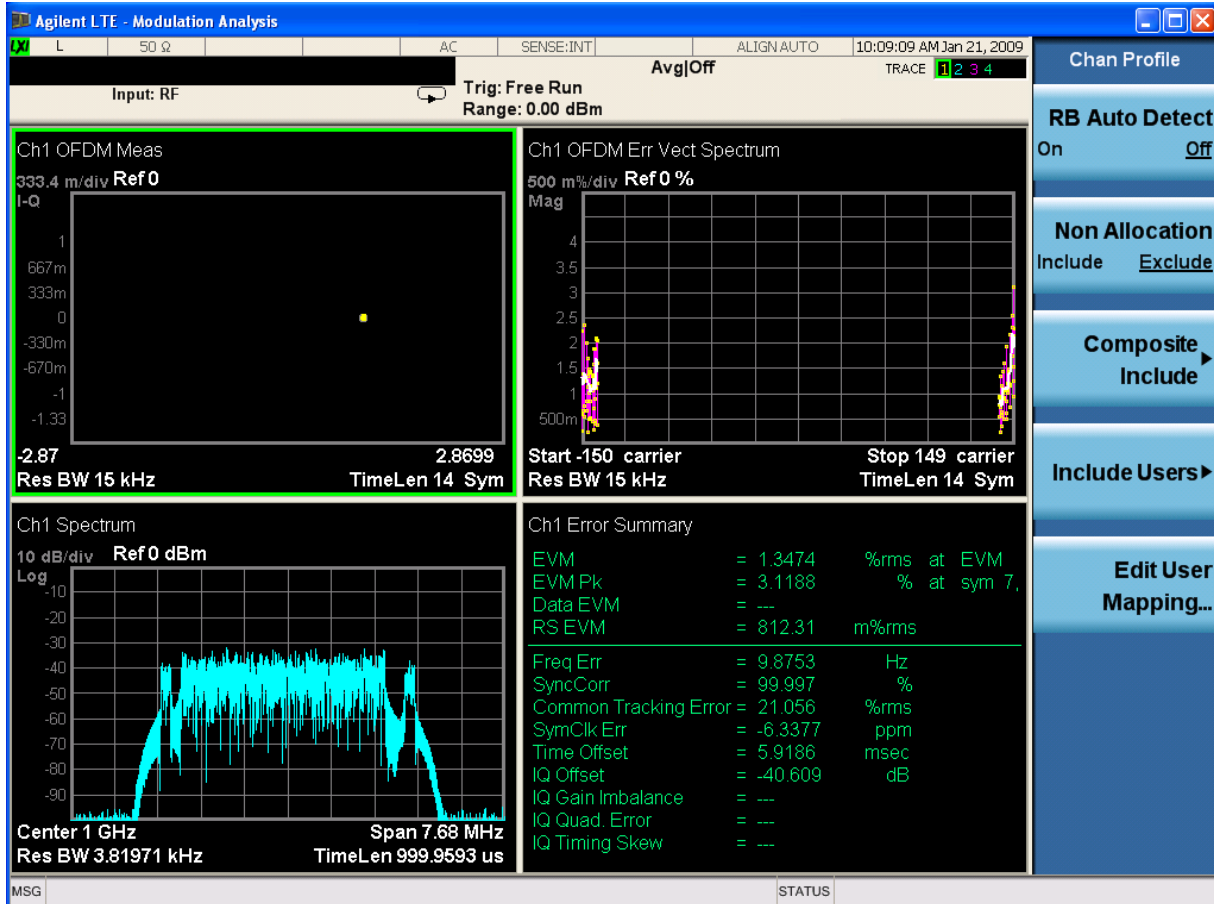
Agilent LTE - Modulation Analysis

LXI L 50 Ω AC SENSE:INT ALIGN AUTO 10:09:09 AM Jan 21, 2009

Avg|Off TRACE 1 2 3 4

Input: RF Trig: Free Run Range: 0.00 dBm

Chan Profile

RB Auto Detect
On Off

Non Allocation
Include Exclude

Composite Include

Include Users

Edit User Mapping...

Ch1 OFDM Meas
333.4 m/div Ref 0
I-Q
1
667m
333m
0
-330m
-670m
-1
-1.33
-2.87 2.8699
Res BW 15 kHz TimeLen 14 Sym

Ch1 OFDM Err Vect Spectrum
500 m%/div Ref 0 %
Mag
4
3.5
3
2.5
2
1.5
1
500m
Start -150 carrier Stop 149 carrier
Res BW 15 kHz TimeLen 14 Sym

Ch1 Spectrum
10 dB/div Ref 0 dBm
Log
-10
-20
-30
-40
-50
-60
-70
-80
-90
Center 1 GHz Span 7.68 MHz
Res BW 3.81971 kHz TimeLen 999.9593 us

Ch1 Error Summary

| | | | | |
|---|---|---|---|---|
| EVM | = 1.3474 | %rms | at | EVM |
| EVM Pk | = 3.1188 | % | at | sym 7, |
| Data EVM | = --- | | | |
| RS EVM | = 812.31 | m%rms | | |
| Freq Err | = 9.8753 | Hz | | |
| SyncCorr | = 99.997 | % | | |
| Common Tracking Error | = 21.056 | %rms | | |
| SymClk Err | = -6.3377 | ppm | | |
| Time Offset | = 5.9186 | msec | | |
| IQ Offset | = -40.609 | dB | | |
| IQ Gain Imbalance | = --- | | | |
| IQ Quad. Error | = --- | | | |
| IQ Timing Skew | = --- | | | |

MSG STATUS